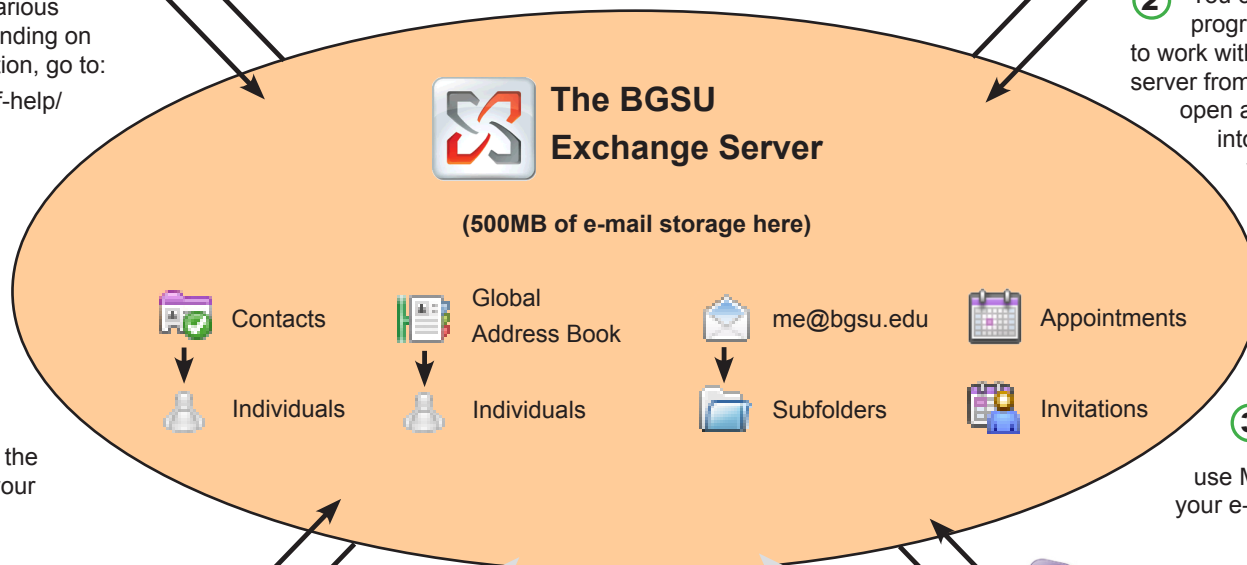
arious
nding on
ion, go to:

f-help/

The BGSU
Exchange Server

(500MB of e-mail storage here)

Contacts

Individuals

Global
Address Book

Individuals

me@bgsu.edu

Subfolders

Appointments

Invitations

the
our

2 You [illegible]
progr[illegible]
to work with
server from
open a
into

3

use M
your e-